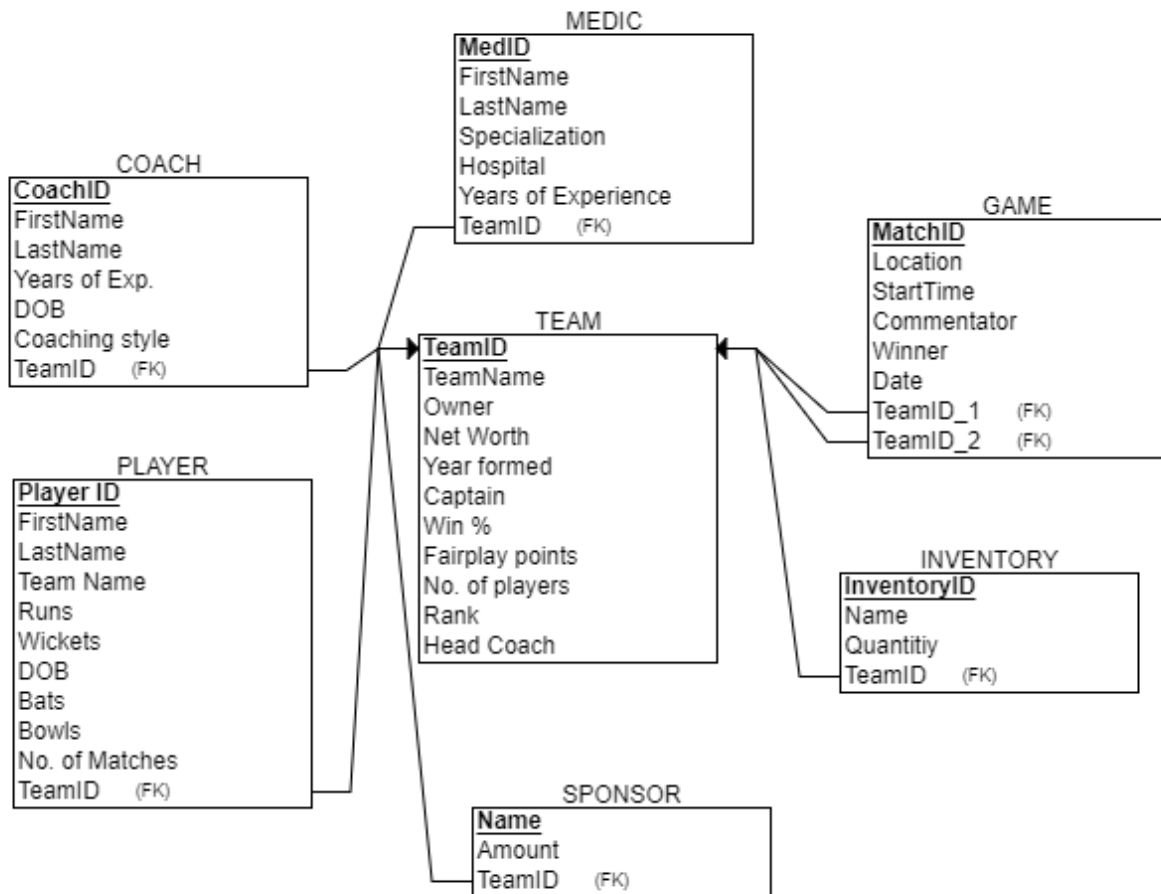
MEDIC
MedID
FirstName
LastName
Specialization
Hospital
Years of Experience
TeamID (FK)

COACH
CoachID
FirstName
LastName
Years of Exp.
DOB
Coaching style
TeamID (FK)

GAME
MatchID
Location
StartTime
Commentator
Winner
Date
TeamID_1 (FK)
TeamID_2 (FK)

TEAM
TeamID
TeamName
Owner
Net Worth
Year formed
Captain
Win %
Fairplay points
No. of players
Rank
Head Coach

PLAYER
Player ID
FirstName
LastName
Team Name
Runs
Wickets
DOB
Bats
Bowls
No. of Matches
TeamID (FK)

INVENTORY
InventoryID
Name
Quantitiy
TeamID (FK)

SPONSOR
Name
Amount
TeamID (FK)